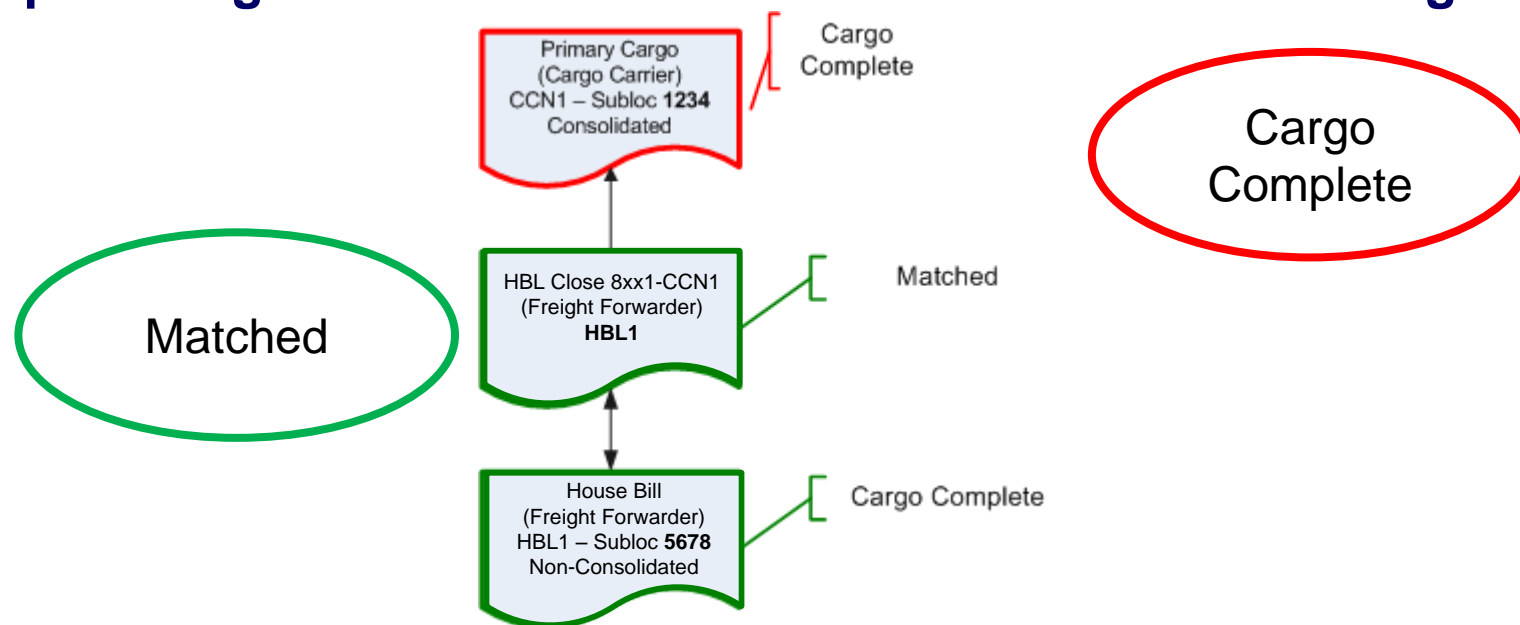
Primary Cargo (Cargo Carrier) CCN1 – Subloc **1234** Consolidated

Cargo Complete

Cargo Complete

HBL Close 8xx1-CCN1 (Freight Forwarder) **HBL1**

Matched

Matched

House Bill (Freight Forwarder) HBL1 – Subloc **5678** Non-Consolidated

Cargo Complete